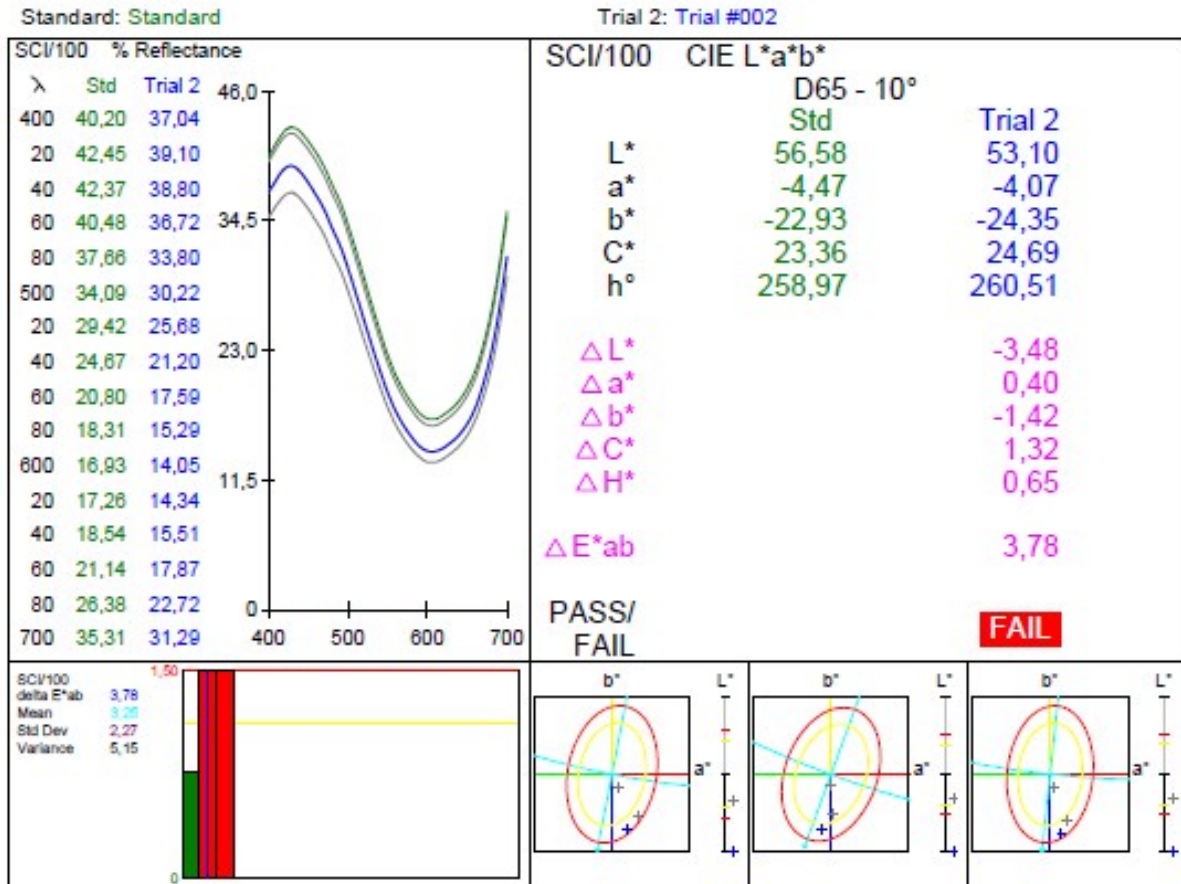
Standard: Standard

Trial 2: Trial #002

SCI/100 % Reflectance

| λ | Std | Trial 2 |
|---|---|---|
| 400 | 40,20 | 37,04 |
| 20 | 42,45 | 39,10 |
| 40 | 42,37 | 38,80 |
| 60 | 40,48 | 36,72 |
| 80 | 37,66 | 33,80 |
| 500 | 34,09 | 30,22 |
| 20 | 29,42 | 25,68 |
| 40 | 24,67 | 21,20 |
| 60 | 20,80 | 17,59 |
| 80 | 18,31 | 15,29 |
| 600 | 16,93 | 14,05 |
| 20 | 17,26 | 14,34 |
| 40 | 18,54 | 15,51 |
| 60 | 21,14 | 17,87 |
| 80 | 26,38 | 22,72 |
| 700 | 35,31 | 31,29 |

46,0
34,5
23,0
11,5
0
400 500 600 700

SCI/100 CIE L*a*b*
D65 - 10°

| | Std | Trial 2 |
|---|---|---|
| L* | 56,58 | 53,10 |
| a* | -4,47 | -4,07 |
| b* | -22,93 | -24,35 |
| C* | 23,36 | 24,69 |
| h° | 258,97 | 260,51 |
| △L* | | -3,48 |
| △a* | | 0,40 |
| △b* | | -1,42 |
| △C* | | 1,32 |
| △H* | | 0,65 |
| △E*ab | | 3,78 |

PASS/
FAIL
FAIL

SCI/100
delta E*ab 3,78
Mean 3,25
Std Dev 2,27
Variance 5,15

1,50
0

b* L* a*
b* L* a*
b* L* a*